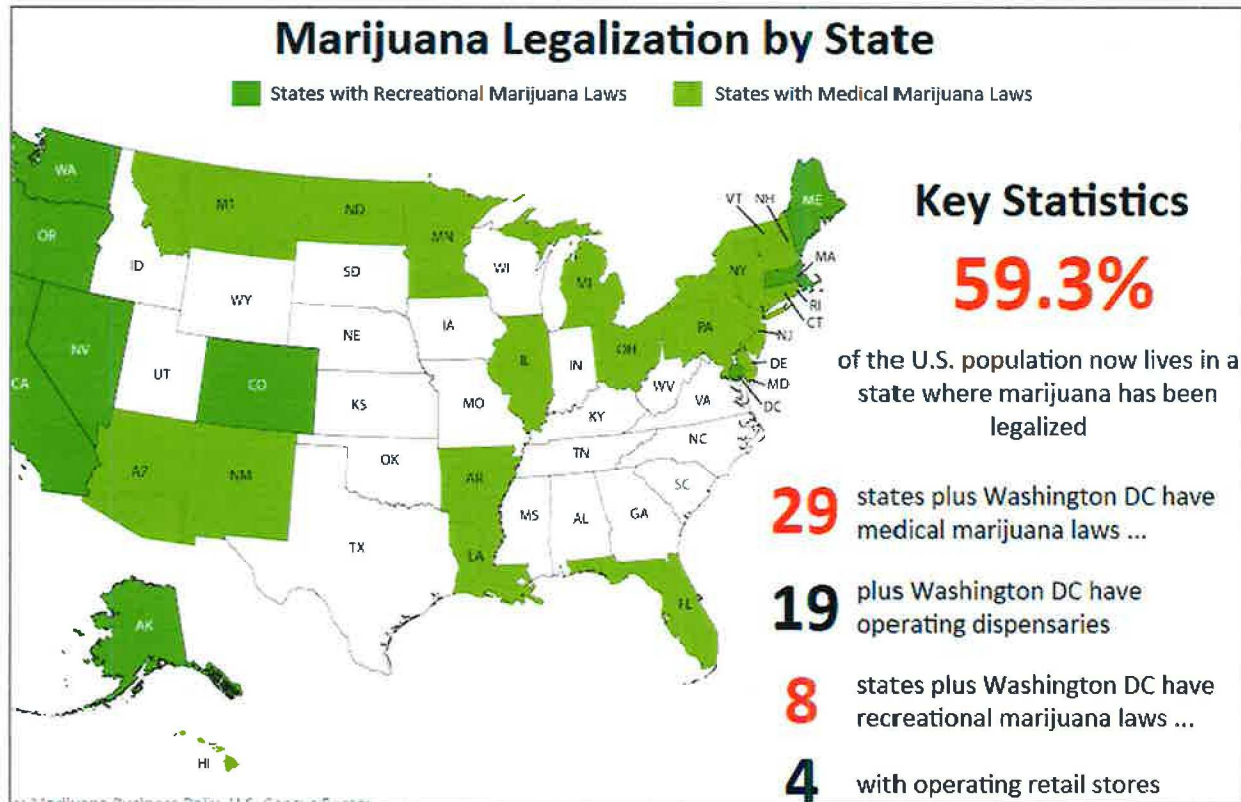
Marijuana Legalization by State

States with Recreational Marijuana Laws
States with Medical Marijuana Laws

WA
OR
CA
NV
ID
MT
WY
UT
CO
AZ
NM
ND
SD
NE
KS
OK
TX
MN
IA
MO
AR
LA
WI
IL
MI
IN
OH
KY
TN
MS
AL
GA
FL
SC
NC
VA
WV
PA
NY
VT
NH
ME
MA
RI
CT
NJ
DE
MD
DC
AK
HI

Key Statistics

59.3%

of the U.S. population now lives in a state where marijuana has been legalized

29 states plus Washington DC have medical marijuana laws ...

19 plus Washington DC have operating dispensaries

8 states plus Washington DC have recreational marijuana laws ...

4 with operating retail stores

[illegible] Marijuana Business Daily, U.S. Census Bureau